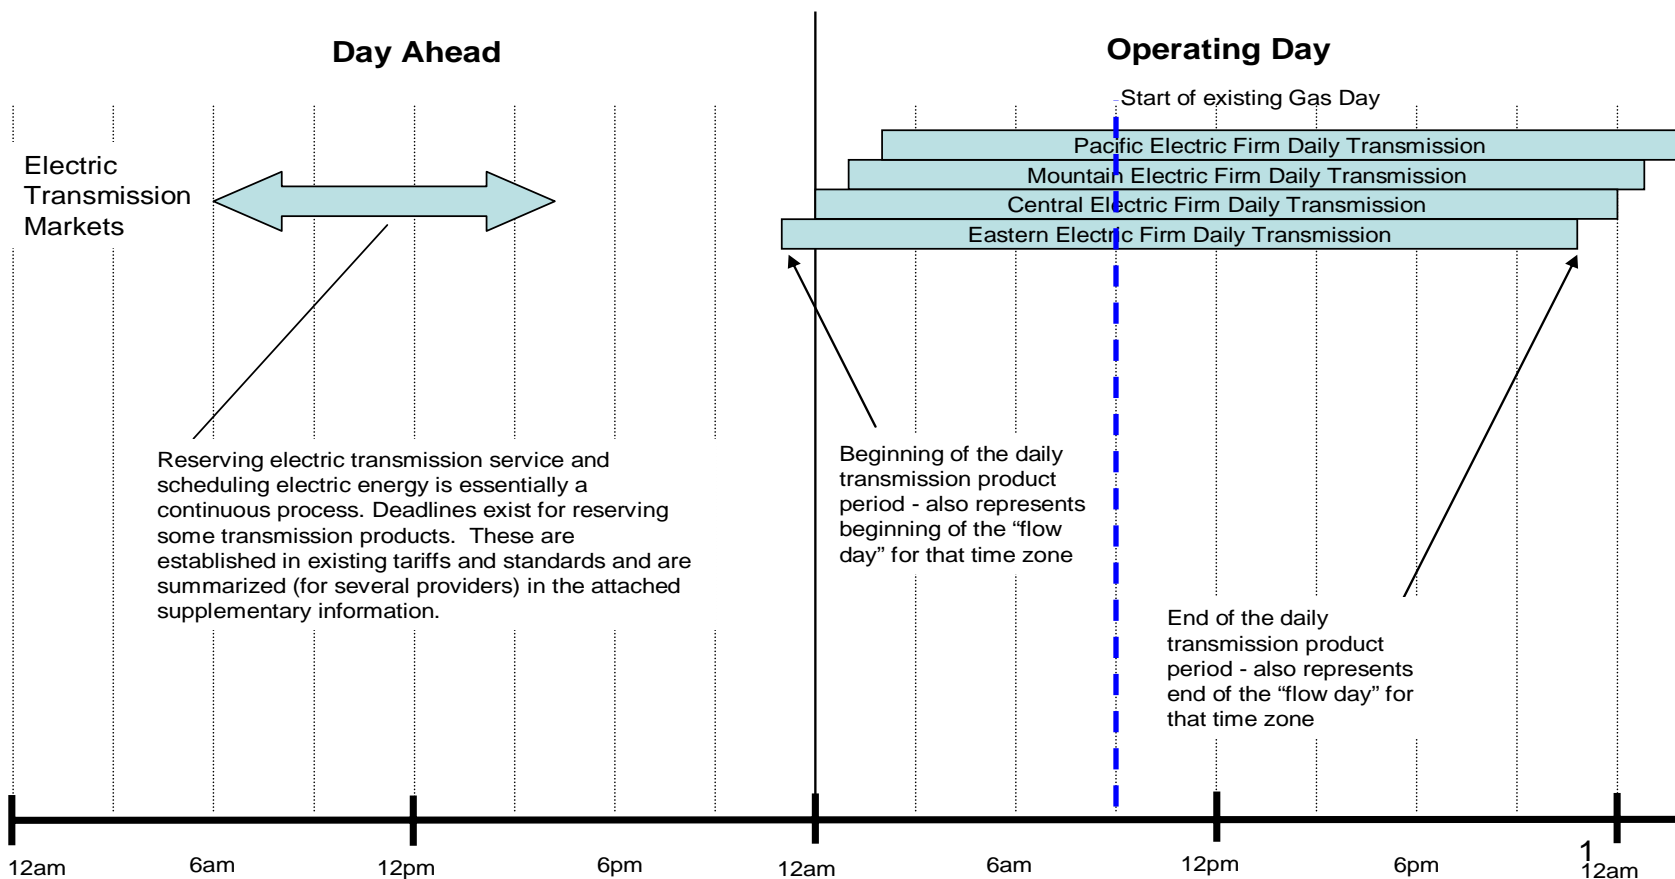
Day Ahead

Operating Day

Start of existing Gas Day

Electric Transmission Markets

Pacific Electric Firm Daily Transmission

Mountain Electric Firm Daily Transmission

Central Electric Firm Daily Transmission

Eastern Electric Firm Daily Transmission

Reserving electric transmission service and scheduling electric energy is essentially a continuous process. Deadlines exist for reserving some transmission products. These are established in existing tariffs and standards and are summarized (for several providers) in the attached supplementary information.

Beginning of the daily transmission product period - also represents beginning of the "flow day" for that time zone

End of the daily transmission product period - also represents end of the "flow day" for that time zone

12am

6am

12pm

6pm

12am

6am

12pm

6pm

1

12am